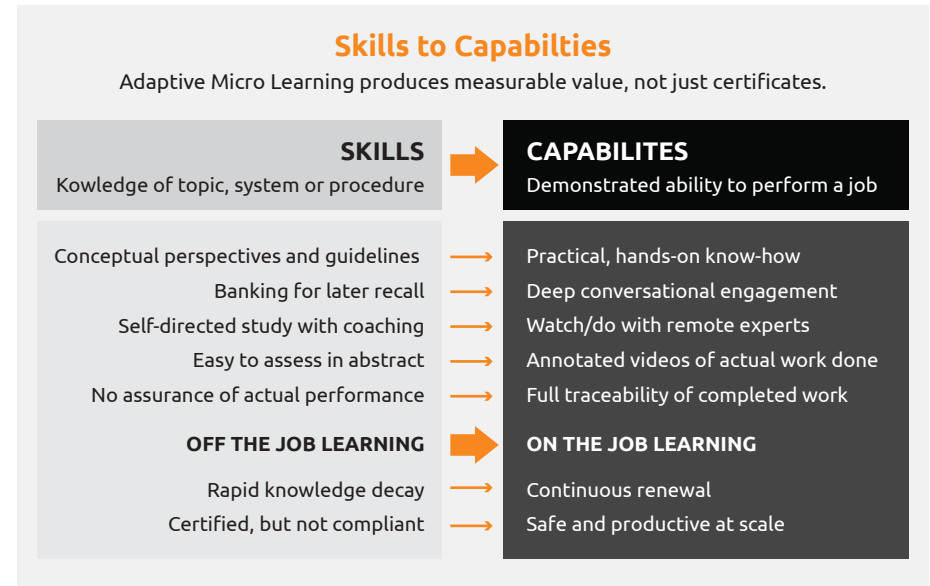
Skills to Capabilties

Adaptive Micro Learning produces measurable value, not just certificates.

SKILLS
Kowledge of topic, system or procedure

CAPABILITES
Demonstrated ability to perform a job

Conceptual perspectives and guidelines → Practical, hands-on know-how
Banking for later recall → Deep conversational engagement
Self-directed study with coaching → Watch/do with remote experts
Easy to assess in abstract → Annotated videos of actual work done
No assurance of actual performance → Full traceability of completed work

OFF THE JOB LEARNING → ON THE JOB LEARNING

Rapid knowledge decay → Continuous renewal
Certified, but not compliant → Safe and productive at scale